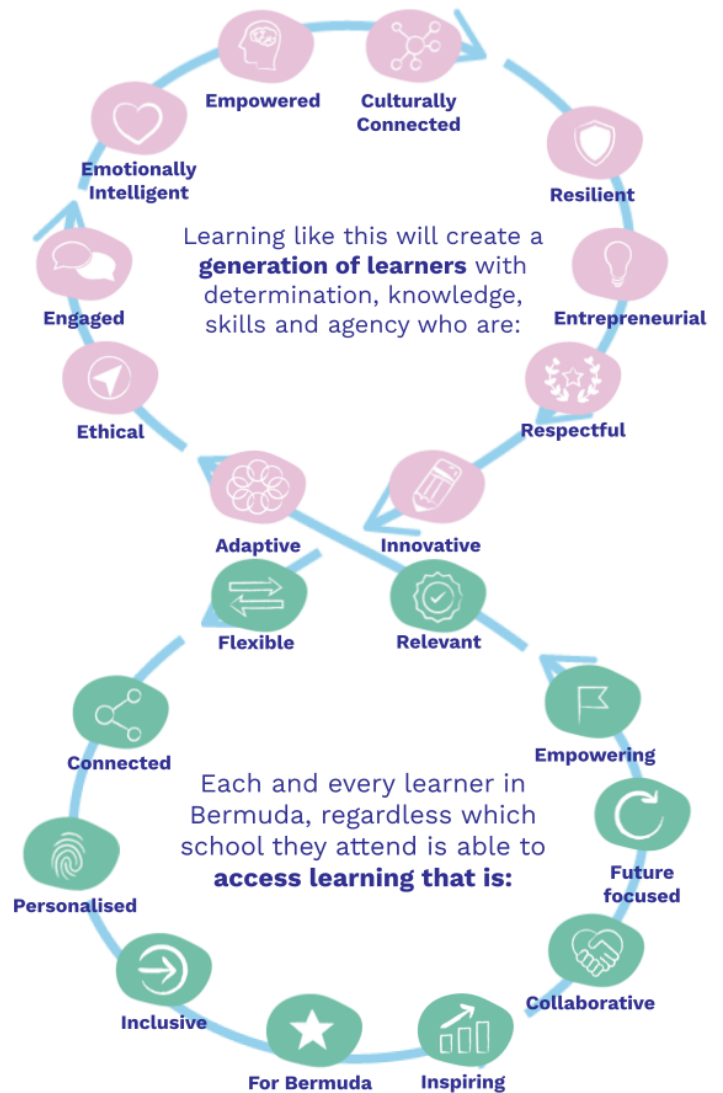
Empowered

Culturally Connected

Emotionally Intelligent

Resilient

Learning like this will create a **generation of learners** with determination, knowledge, skills and agency who are:

Engaged

Entrepreneurial

Respectful

Ethical

Adaptive

Innovative

Flexible

Relevant

Connected

Empowering

Each and every learner in Bermuda, regardless which school they attend is able to **access learning that is:**

Future focused

Personalised

Collaborative

Inclusive

For Bermuda

Inspiring